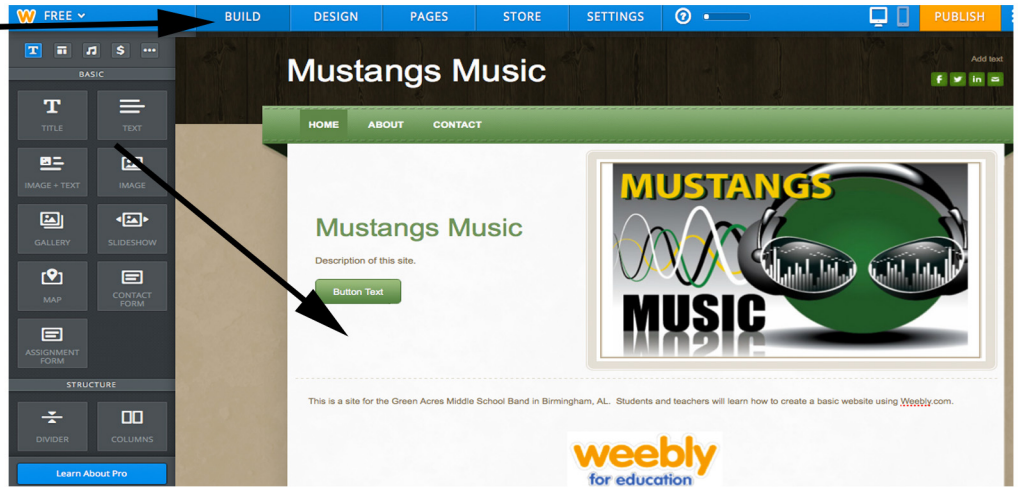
FREE
BUILD DESIGN PAGES STORE SETTINGS
PUBLISH

BASIC
TITLE TEXT
IMAGE + TEXT IMAGE
GALLERY SLIDESHOW
MAP CONTACT FORM
ASSIGNMENT FORM
STRUCTURE
DIVIDER COLUMNS
Learn About Pro

Mustangs Music
Add text

HOME ABOUT CONTACT

Mustangs Music

Description of this site.

Button Text

MUSTANGS
MUSIC

This is a site for the Green Acres Middle School Band in Birmingham, AL. Students and teachers will learn how to create a basic website using Weebly.com.

weebly
for education